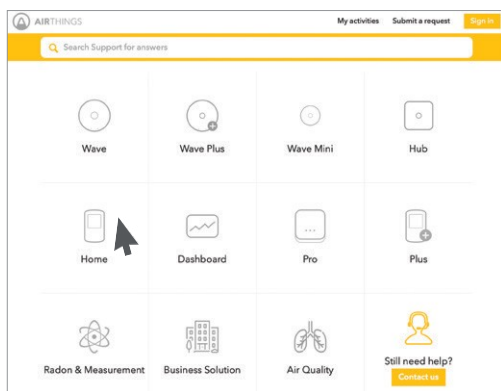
AIRTHINGS

My activities Submit a request Sign in

Search Support for answers

Wave

Wave Plus

Wave Mini

Hub

Home

Dashboard

Pro

Plus

Radon & Measurement

Business Solution

Air Quality

Still need help?

Contact us